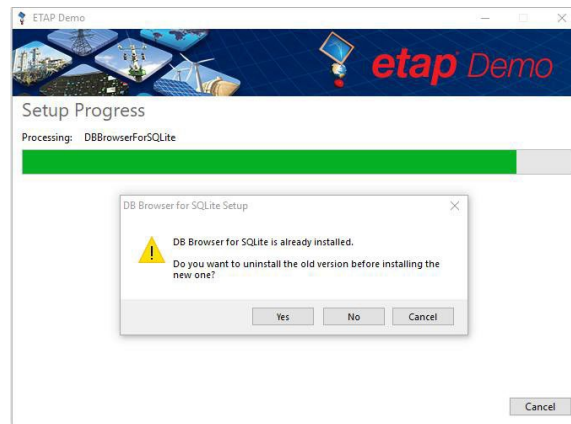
ETAP Demo

etap Demo

Setup Progress

Processing: DBBrowserForSQLite

DB Browser for SQLite Setup

DB Browser for SQLite is already installed.

Do you want to uninstall the old version before installing the new one?

Yes No Cancel

Cancel